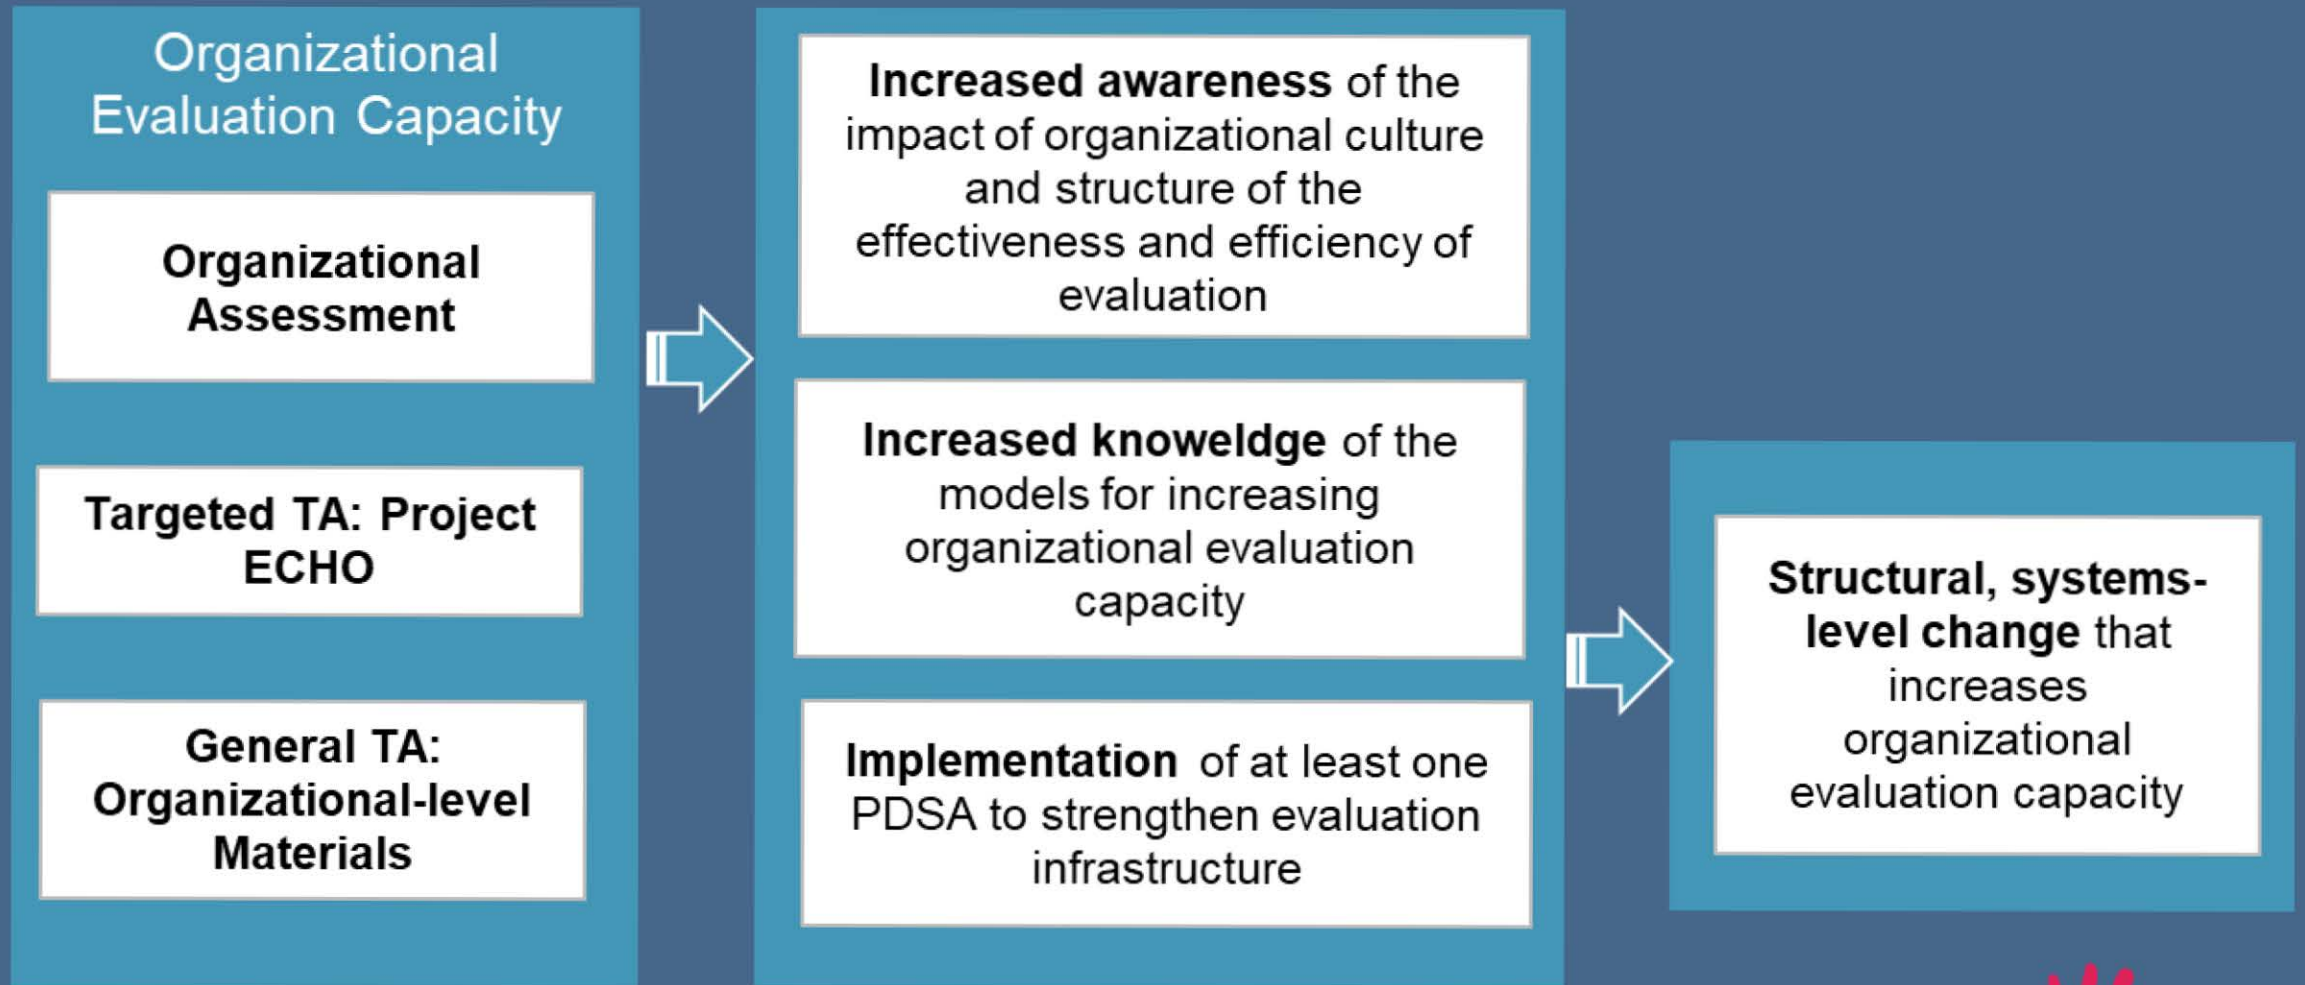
Organizational Evaluation Capacity

**Organizational Assessment**

**Targeted TA: Project ECHO**

**General TA: Organizational-level Materials**

**Increased awareness** of the impact of organizational culture and structure of the effectiveness and efficiency of evaluation

**Increased knoweldge** of the models for increasing organizational evaluation capacity

**Implementation** of at least one PDSA to strengthen evaluation infrastructure

**Structural, systems-level change** that increases organizational evaluation capacity